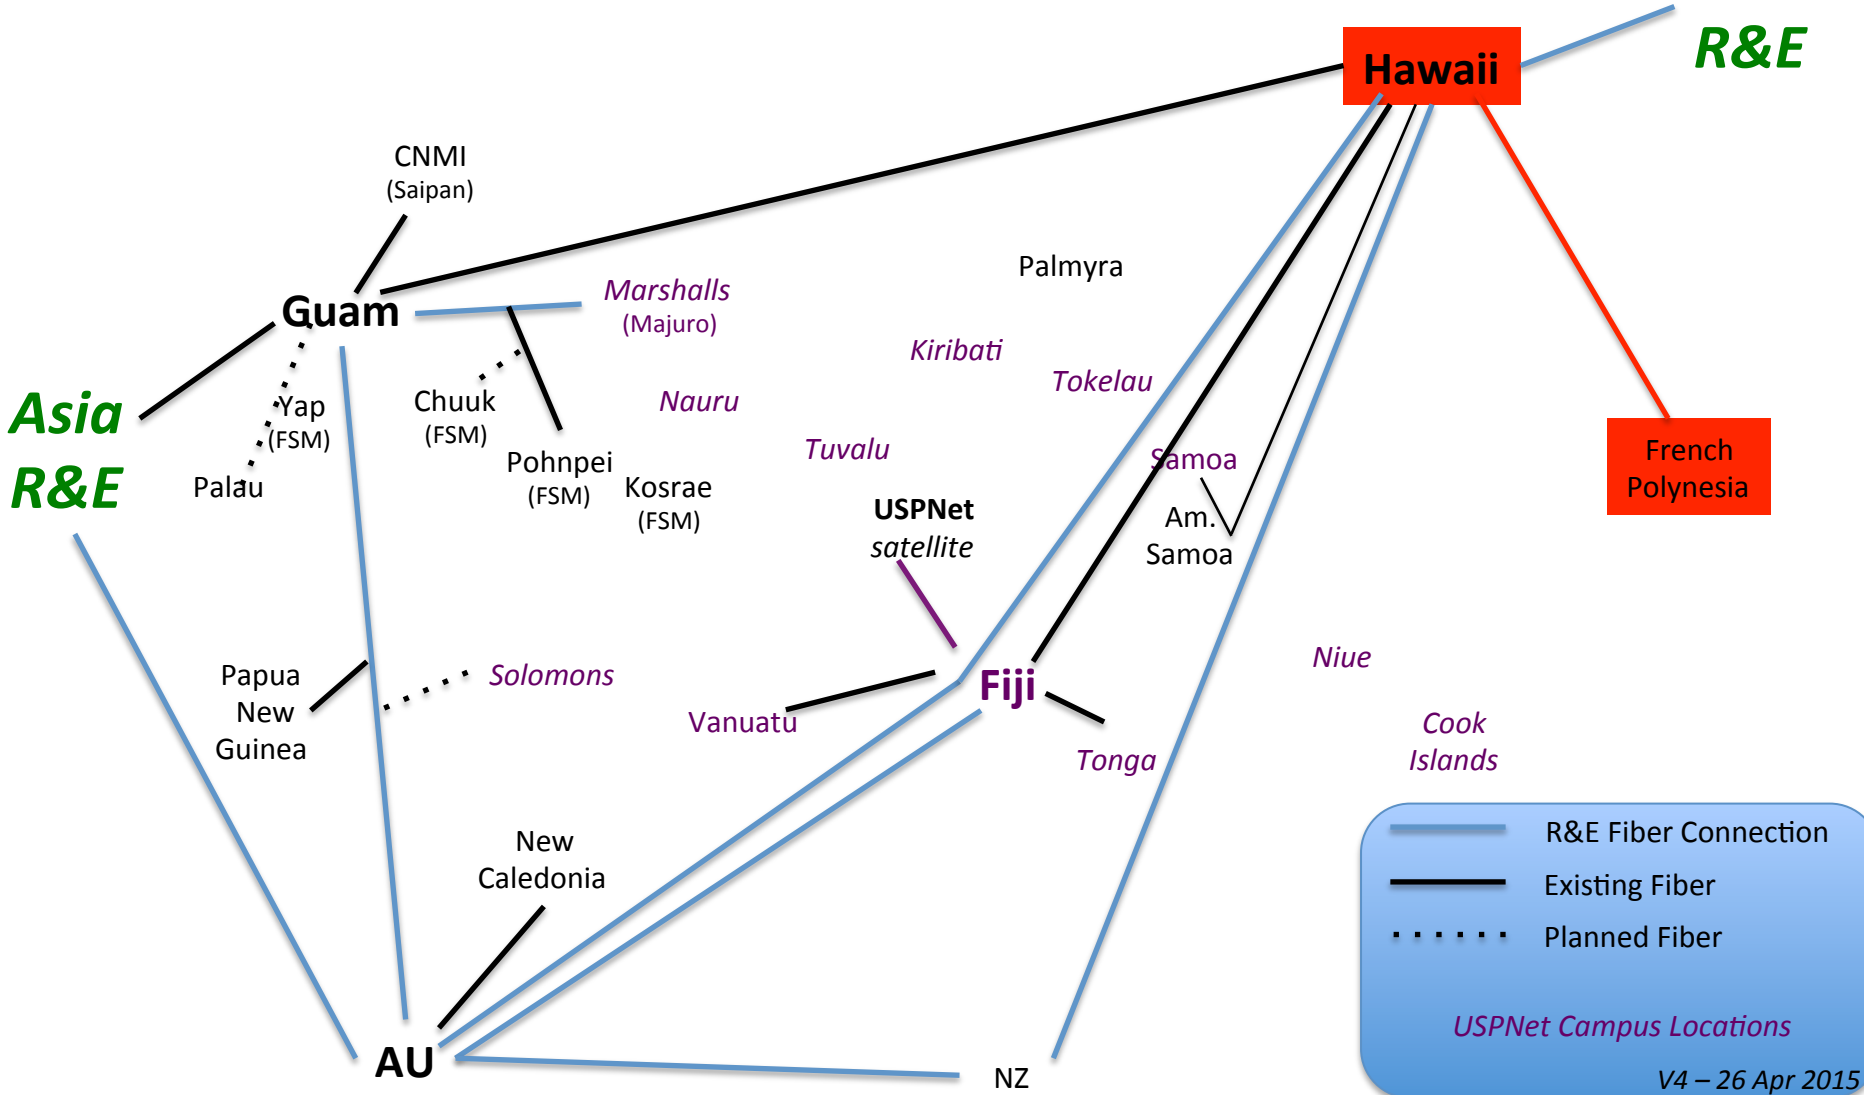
Hawaii

R&E

CNMI
(Saipan)

Palmyra

Guam

Marshalls
(Majuro)

Kiribati

Tokelau

Asia
R&E

Yap
(FSM)

Chuuk
(FSM)

Nauru

Palau

Pohnpei
(FSM)

Kosrae
(FSM)

Tuvalu

Samoa

French
Polynesia

USPNet
satellite

Am.
Samoa

Papua
New
Guinea

Solomons

Fiji

Niue

Vanuatu

Tonga

Cook
Islands

New
Caledonia

R&E Fiber Connection

Existing Fiber

Planned Fiber

USPNet Campus Locations

AU

NZ

V4 – 26 Apr 2015